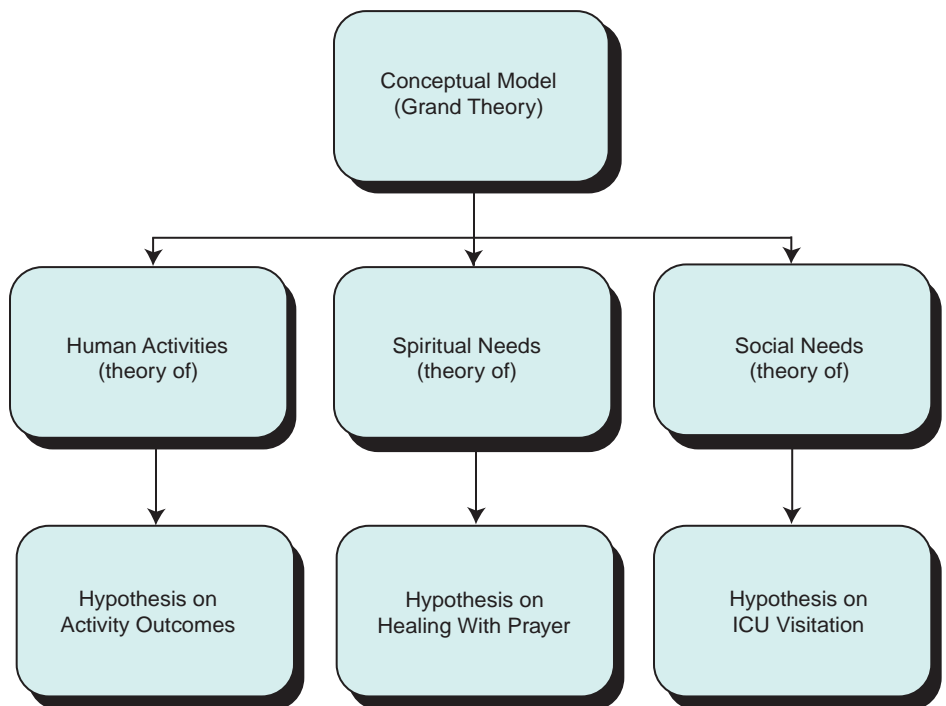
Conceptual Model
(Grand Theory)

Human Activities
(theory of)

Spiritual Needs
(theory of)

Social Needs
(theory of)

Hypothesis on
Activity Outcomes

Hypothesis on
Healing With Prayer

Hypothesis on
ICU Visitation